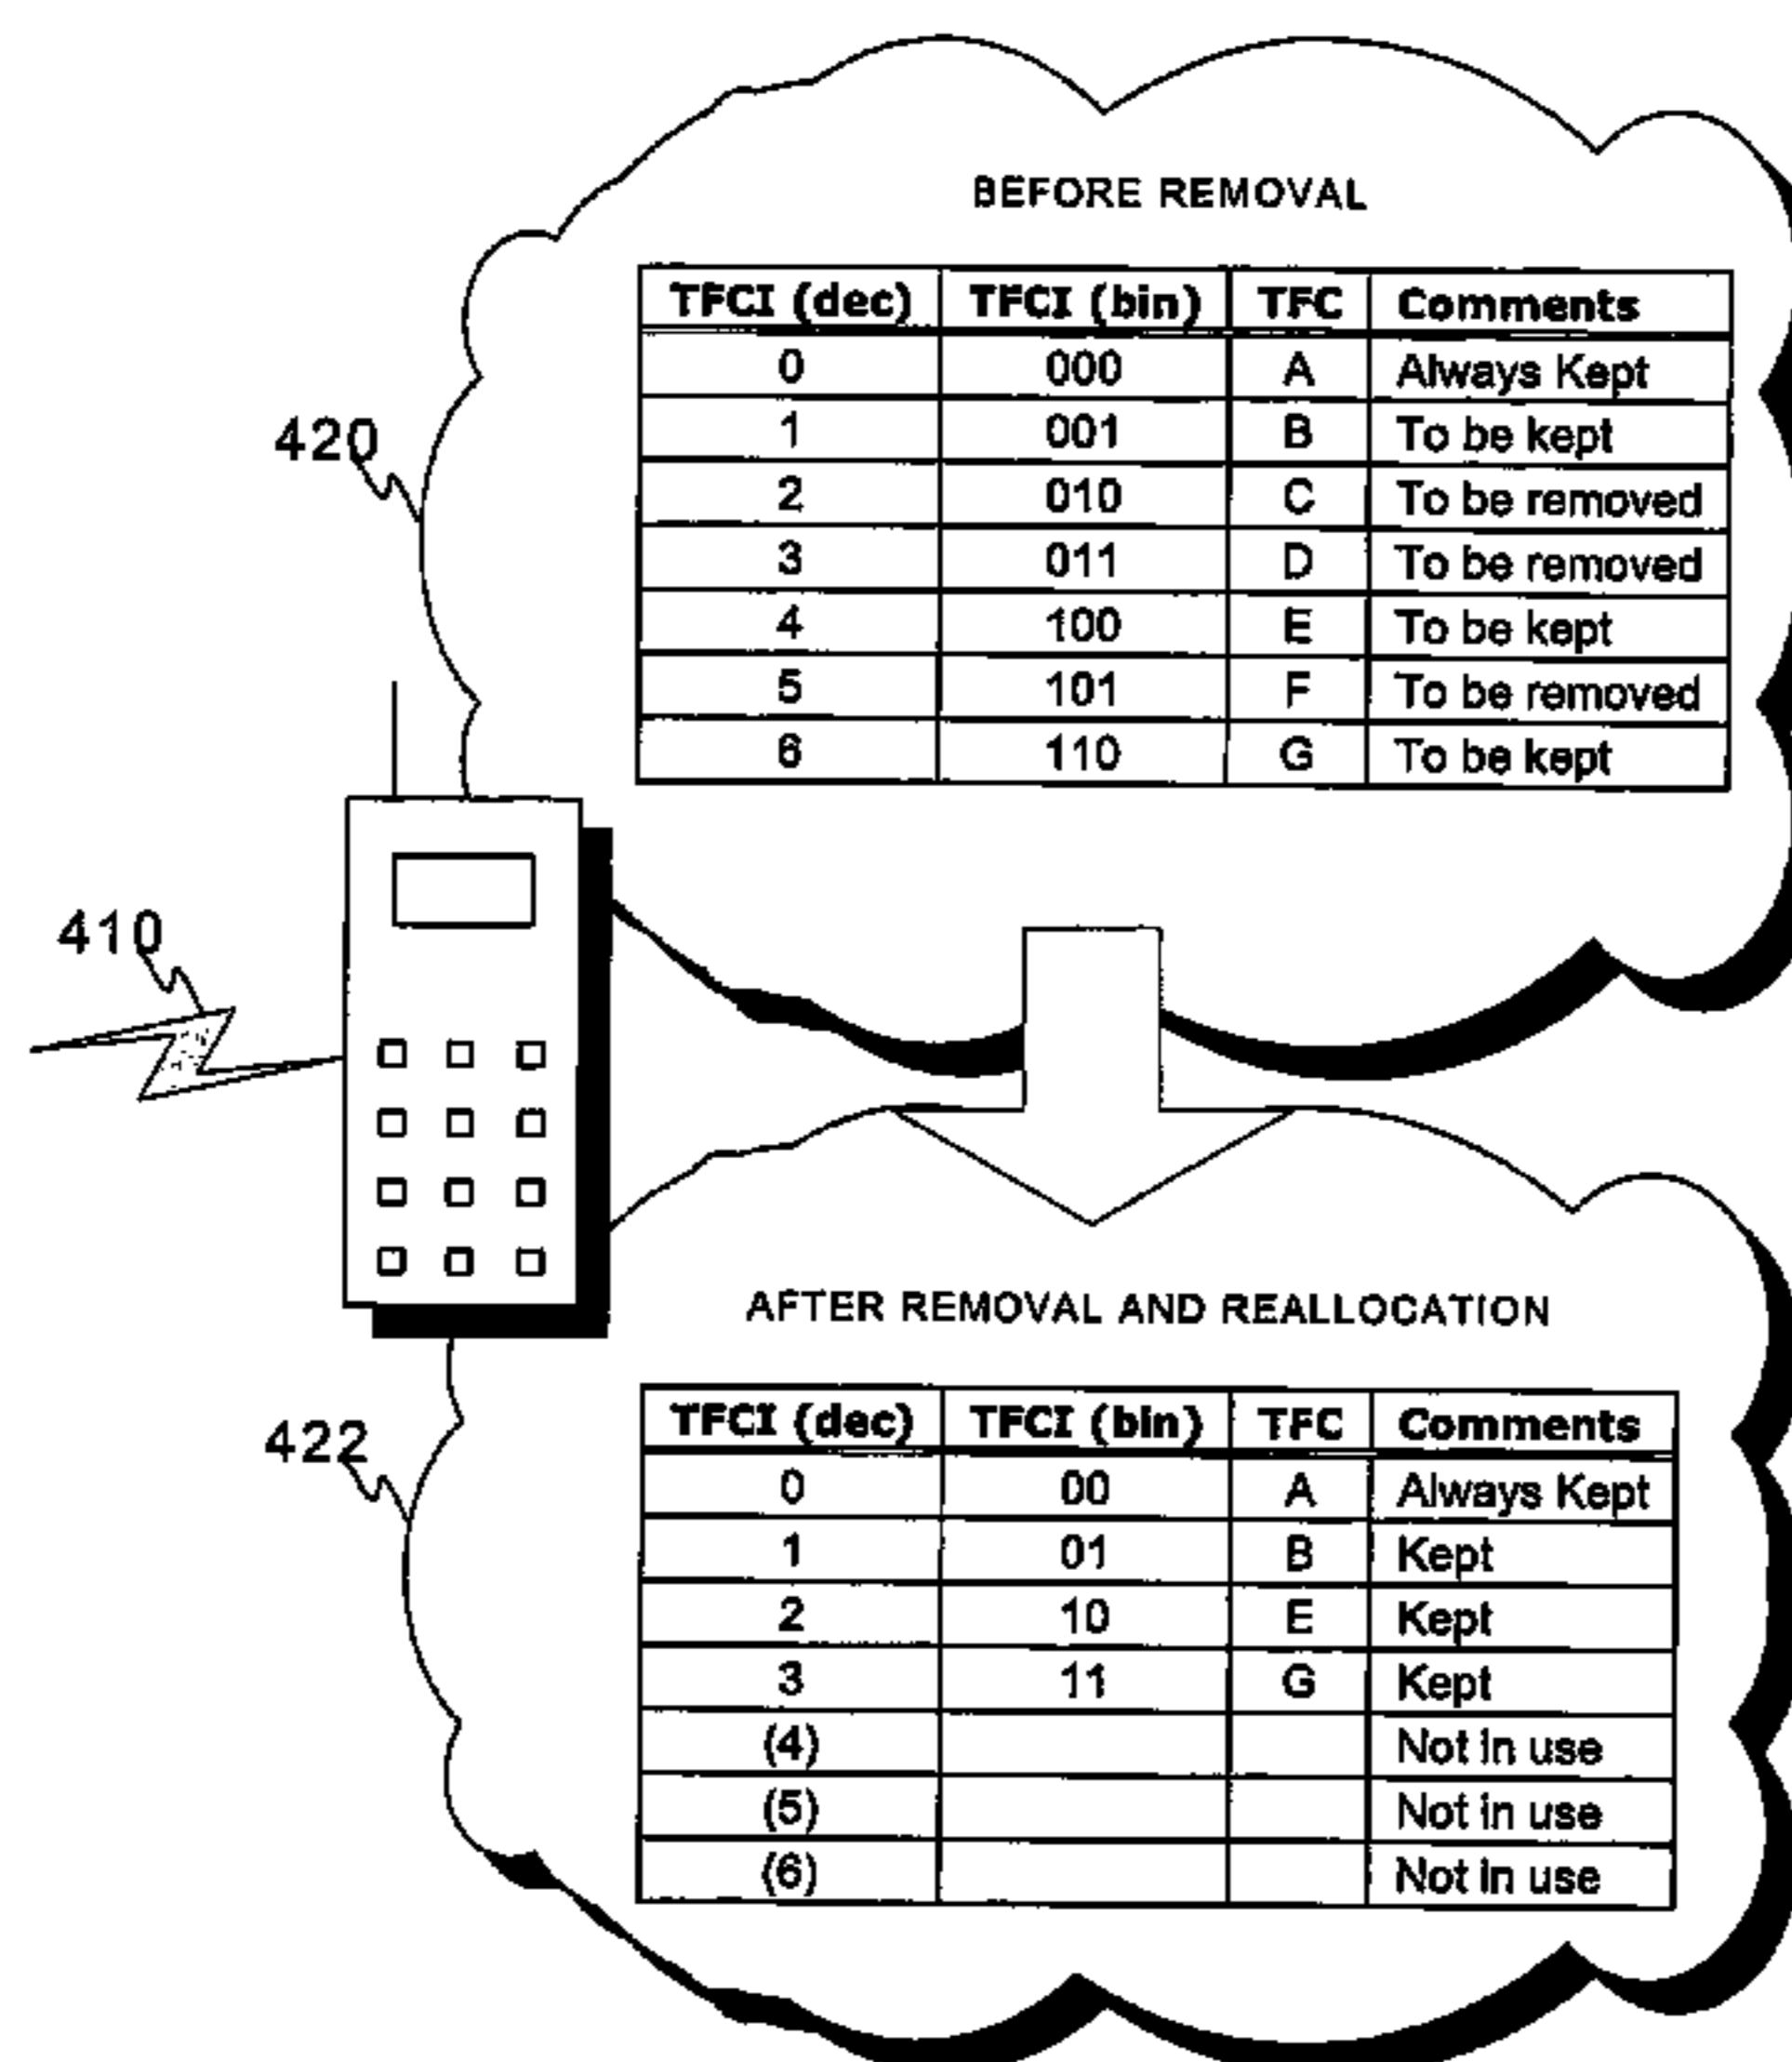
420

BEFORE REMOVAL

| TFCI (dec) | TFCI (bin) | TFC | Comments |
|---|---|---|---|
| 0 | 000 | A | Always Kept |
| 1 | 001 | B | To be kept |
| 2 | 010 | C | To be removed |
| 3 | 011 | D | To be removed |
| 4 | 100 | E | To be kept |
| 5 | 101 | F | To be removed |
| 6 | 110 | G | To be kept |

410

422

AFTER REMOVAL AND REALLOCATION

| TFCI (dec) | TFCI (bin) | TFC | Comments |
|---|---|---|---|
| 0 | 00 | A | Always Kept |
| 1 | 01 | B | Kept |
| 2 | 10 | E | Kept |
| 3 | 11 | G | Kept |
| (4) | | | Not in use |
| (5) | | | Not in use |
| (6) | | | Not in use |